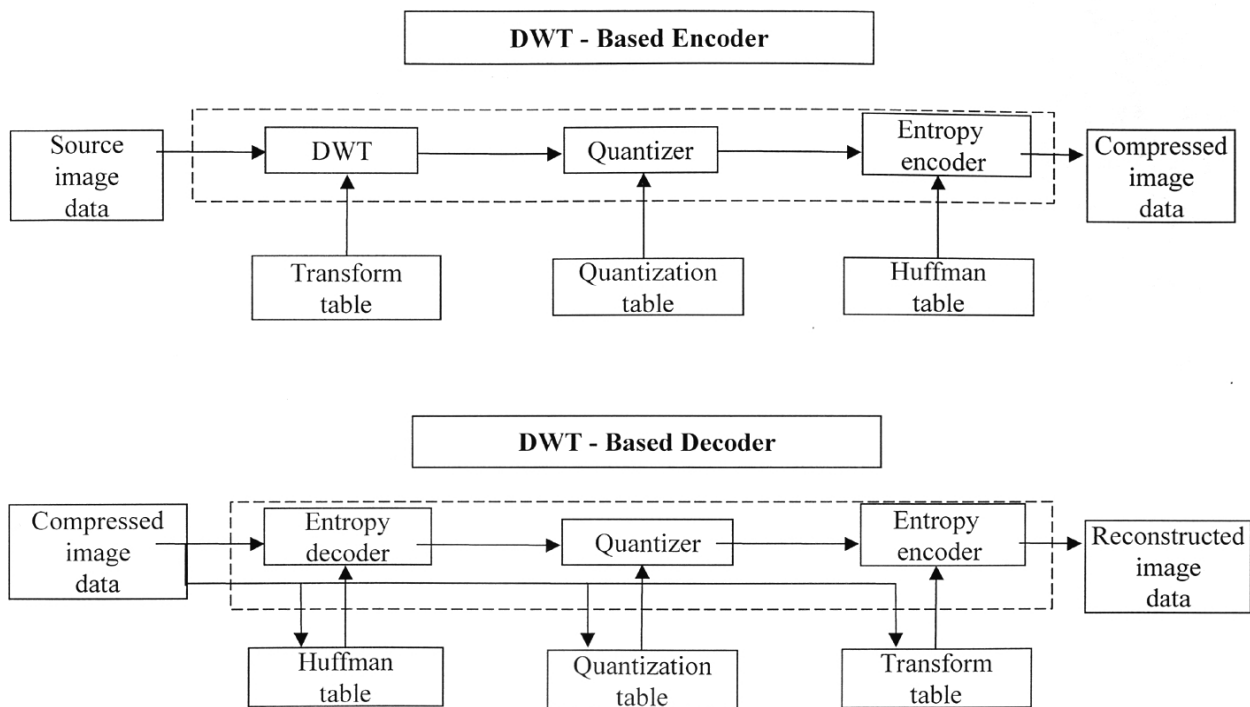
DWT - Based Encoder

Source image data

DWT

Quantizer

Entropy encoder

Compressed image data

Transform table

Quantization table

Huffman table

DWT - Based Decoder

Compressed image data

Entropy decoder

Quantizer

Entropy encoder

Reconstructed image data

Huffman table

Quantization table

Transform table